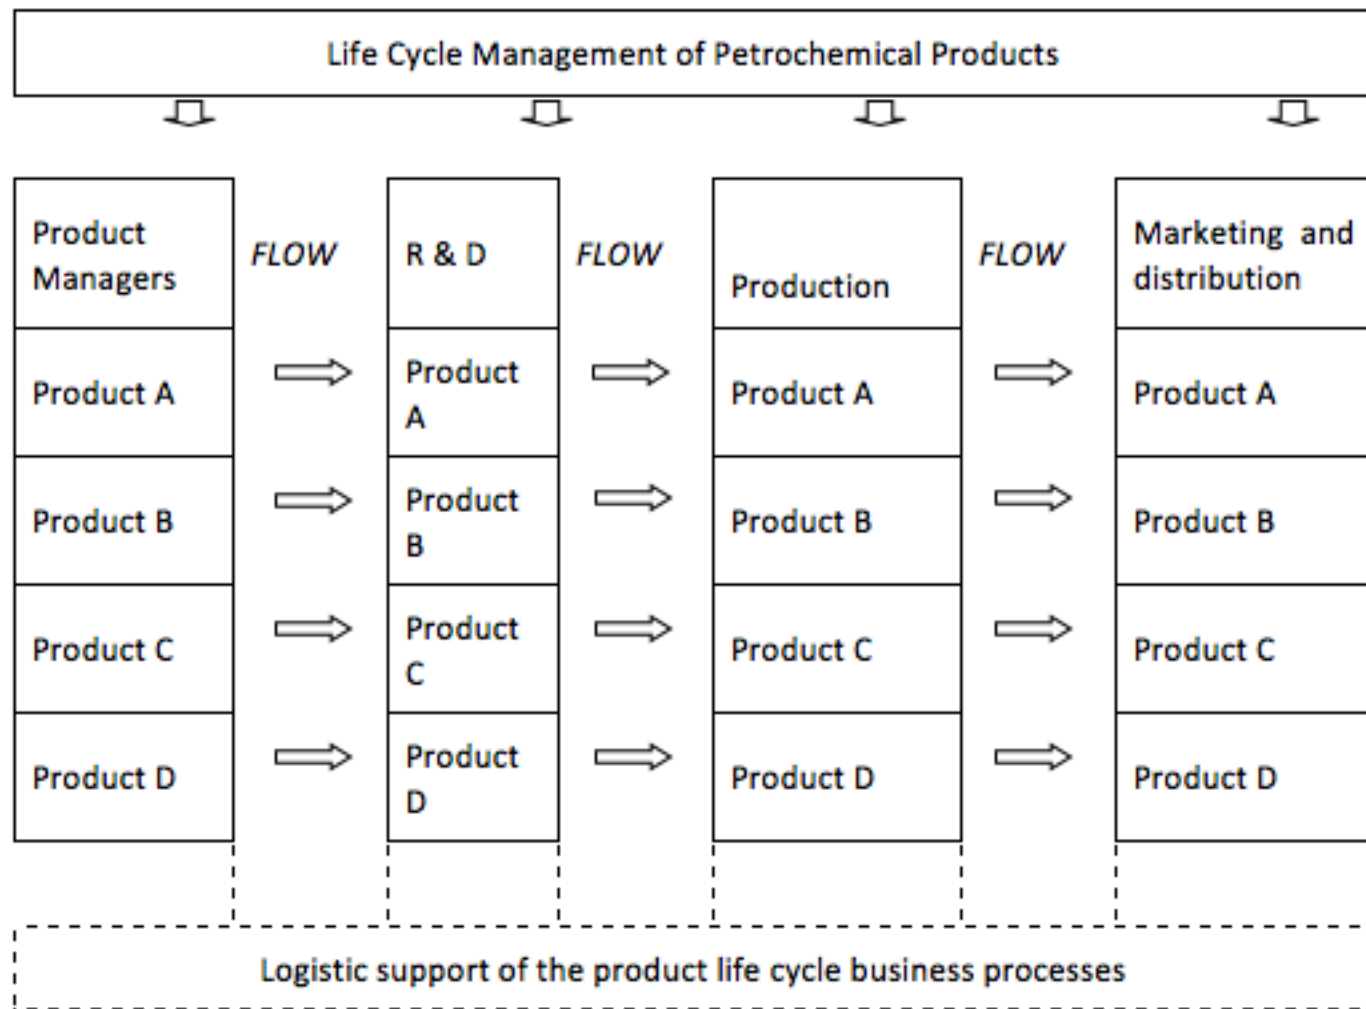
Life Cycle Management of Petrochemical Products

Product Managers

Product A

Product B

Product C

Product D

FLOW

R & D

Product A

Product B

Product C

Product D

FLOW

Production

Product A

Product B

Product C

Product D

FLOW

Marketing and distribution

Product A

Product B

Product C

Product D

Logistic support of the product life cycle business processes